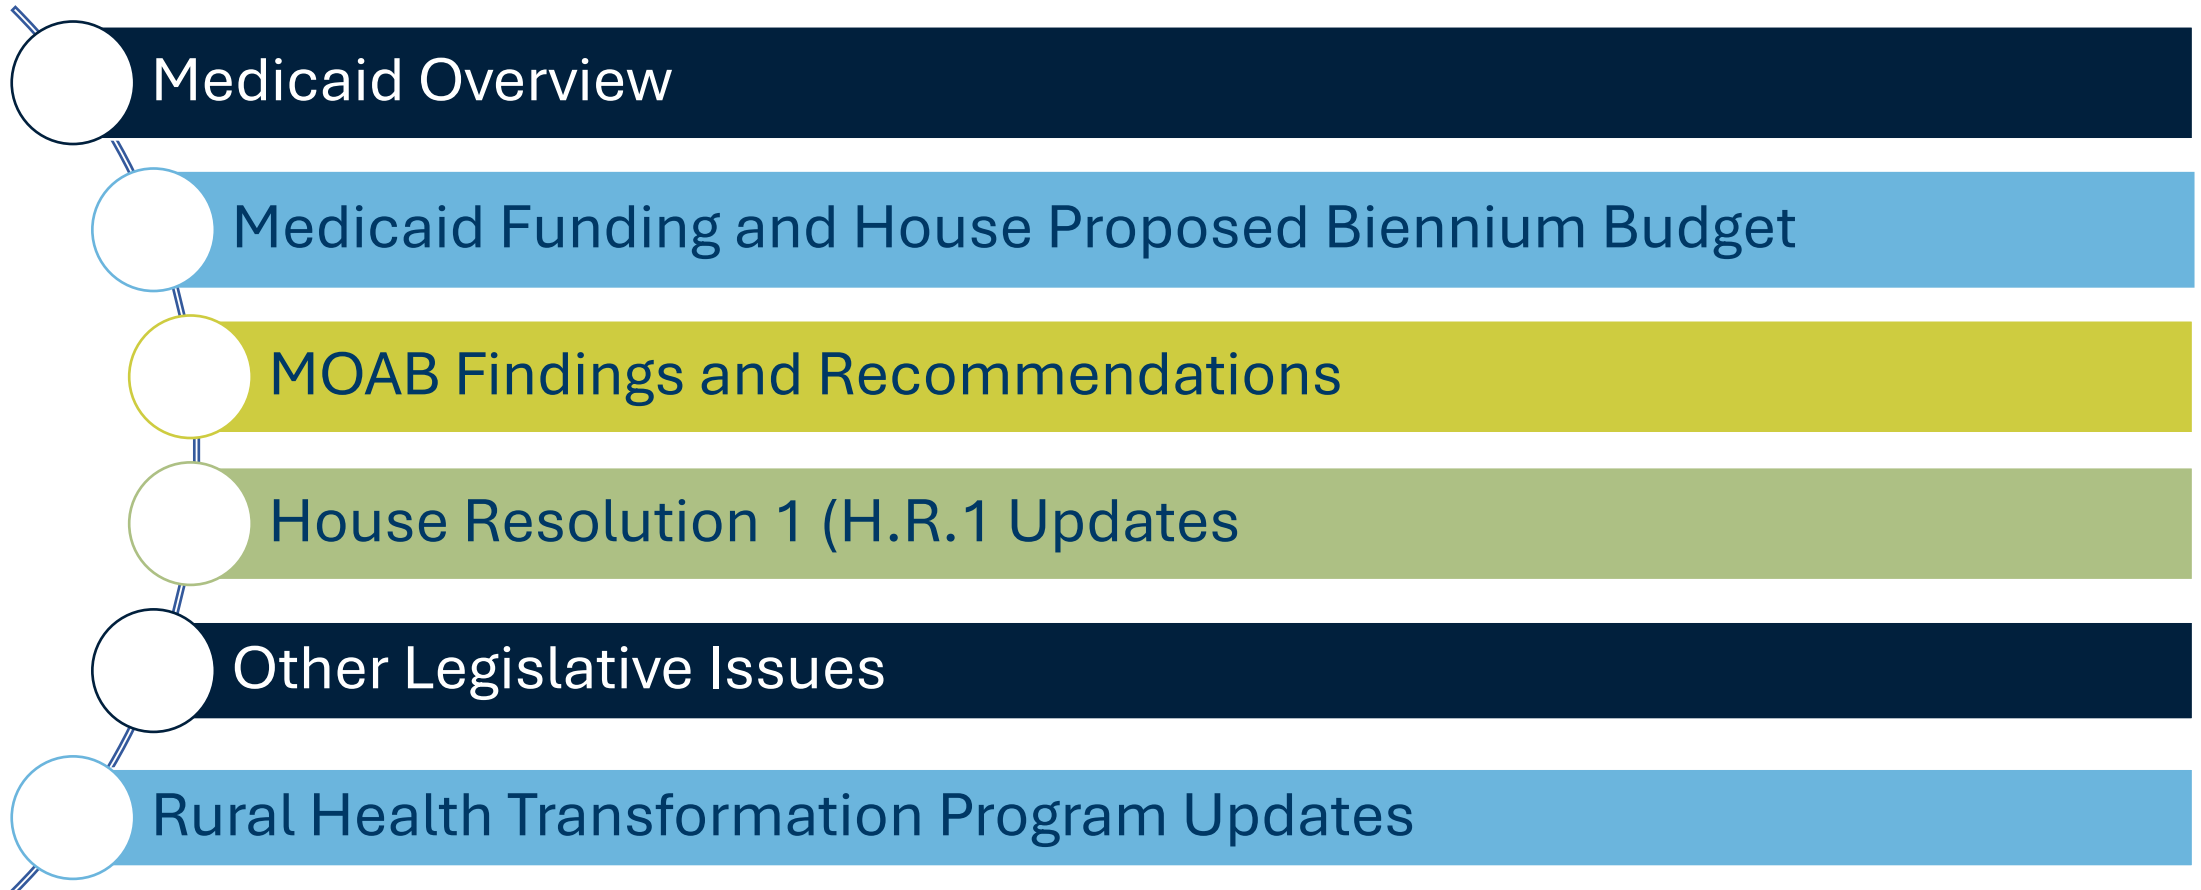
Medicaid Overview

Medicaid Funding and House Proposed Biennium Budget

MOAB Findings and Recommendations

House Resolution 1 (H.R.1 Updates

Other Legislative Issues

Rural Health Transformation Program Updates